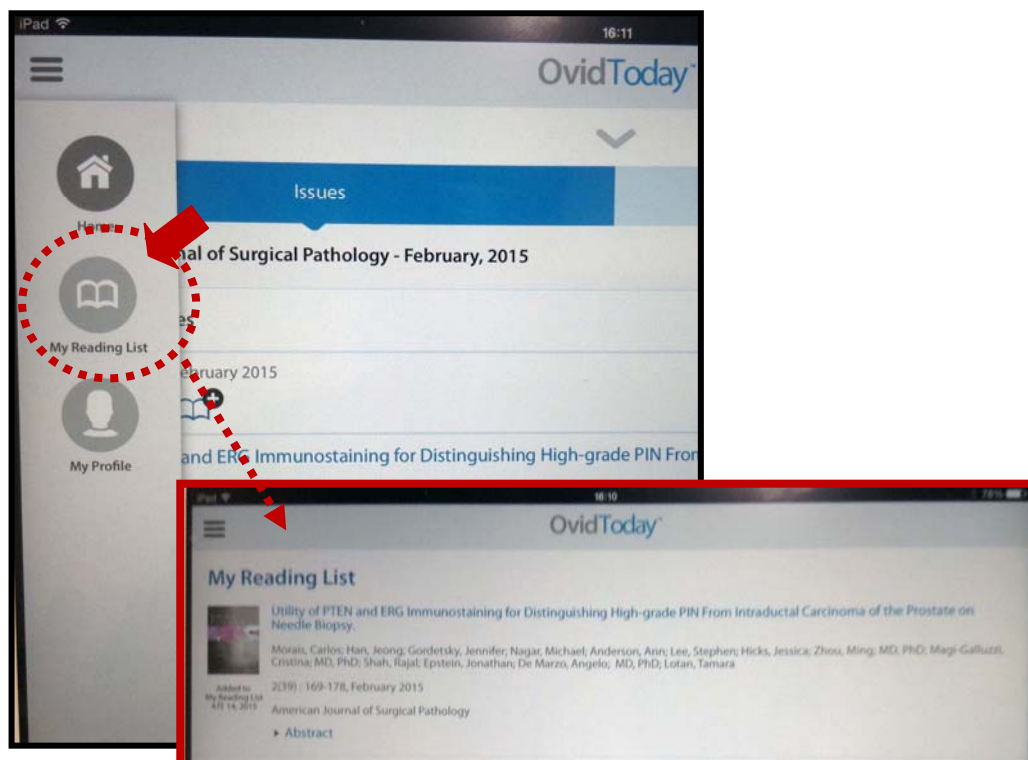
iPad

16:11

OvidToday

Home

My Reading List

My Profile

Issues

nal of Surgical Pathology - February, 2015

es

ebruary 2015

and ERG Immunostaining for Distinguishing High-grade PIN Fro

iPad

16:10

78%

OvidToday

My Reading List

Utility of PTEN and ERG Immunostaining for Distinguishing High-grade PIN From Intraductal Carcinoma of the Prostate on Needle Biopsy.

Morais, Carlos; Han, Jeong; Gordetsky, Jennifer; Nagar, Michael; Anderson, Ann; Lee, Stephen; Hicks, Jessica; Zhou, Ming; MD, PhD; Magi-Galluzzi, Cristina; MD, PhD; Shah, Rajal; Epstein, Jonathan; De Marzo, Angelo; MD, PhD; Lotan, Tamara

Added to My Reading List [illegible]

2(39) : 169-178, February 2015

American Journal of Surgical Pathology

Abstract